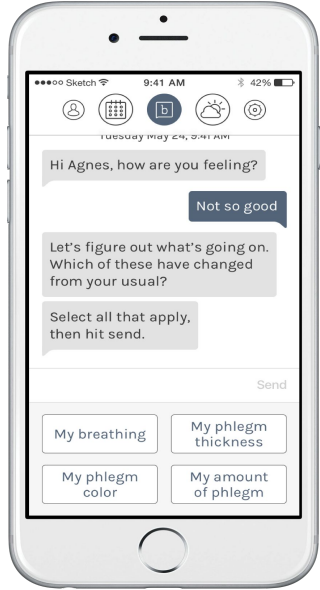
●●●○○ Sketch 9:41 AM 42%

b

Tuesday May 24, 9:41 AM

Hi Agnes, how are you feeling?

Not so good

Let's figure out what's going on. Which of these have changed from your usual?

Select all that apply, then hit send.

Send

My breathing

My phlegm thickness

My phlegm color

My amount of phlegm